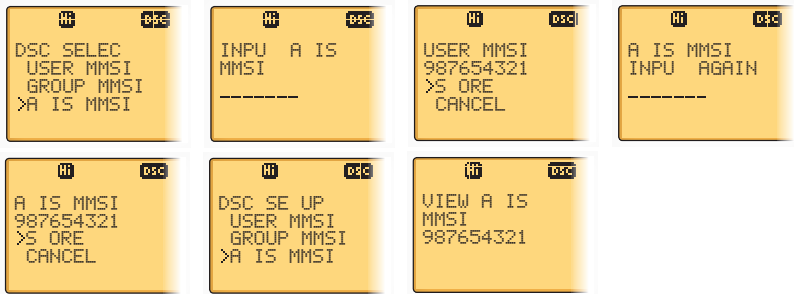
Hi DSC
DSC SELEC
USER MMSI
GROUP MMSI
>A IS MMSI

Hi DSC
INPU A IS
MMSI
-------

Hi DSC
USER MMSI
987654321
>S ORE
CANCEL

Hi DSC
A IS MMSI
INPU AGAIN
-------

Hi DSC
A IS MMSI
987654321
>S ORE
CANCEL

Hi DSC
DSC SE UP
USER MMSI
GROUP MMSI
>A IS MMSI

Hi DSC
VIEW A IS
MMSI
987654321